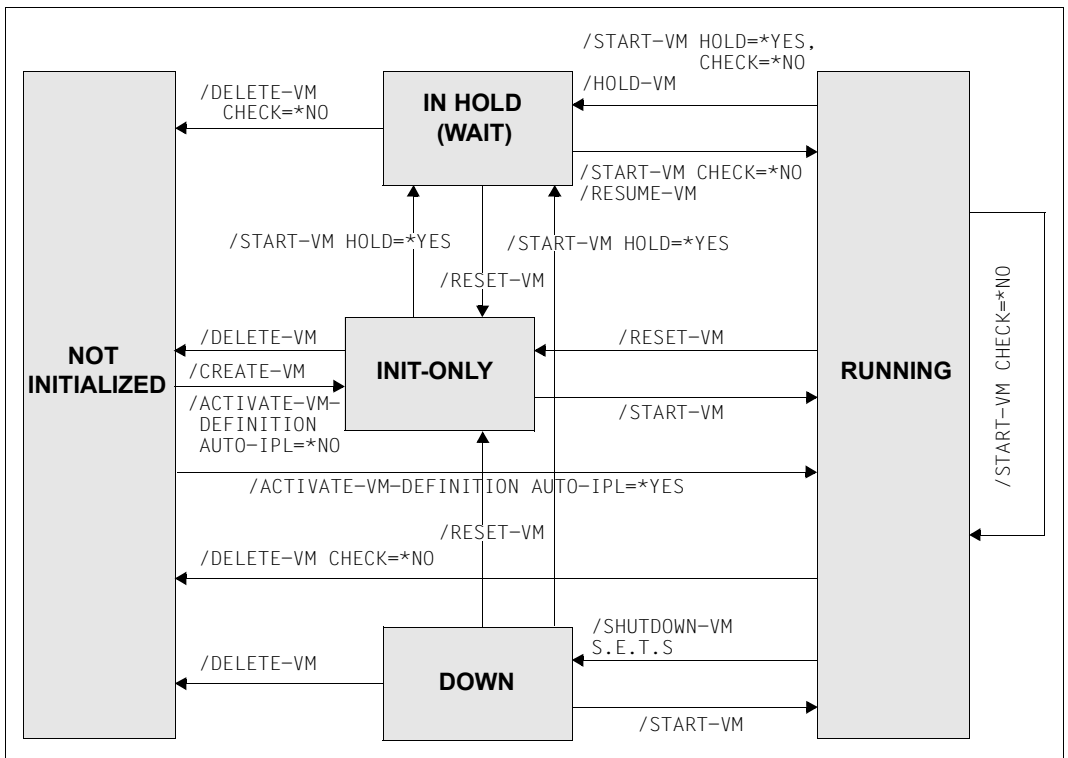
/START-VM HOLD=*YES, CHECK=*NO

/HOLD-VM

/DELETE-VM CHECK=*NO

IN HOLD (WAIT)

/START-VM CHECK=*NO
/RESUME-VM

/START-VM HOLD=*YES

/START-VM HOLD=*YES

/RESET-VM

/START-VM CHECK=*NO

/DELETE-VM

/RESET-VM

NOT INITIALIZED

/CREATE-VM

INIT-ONLY

RUNNING

/ACTIVATE-VM-DEFINITION AUTO-IPL=*NO

/START-VM

/ACTIVATE-VM-DEFINITION AUTO-IPL=*YES

/RESET-VM

/DELETE-VM CHECK=*NO

/SHUTDOWN-VM
S.E.T.S

/DELETE-VM

DOWN

/START-VM